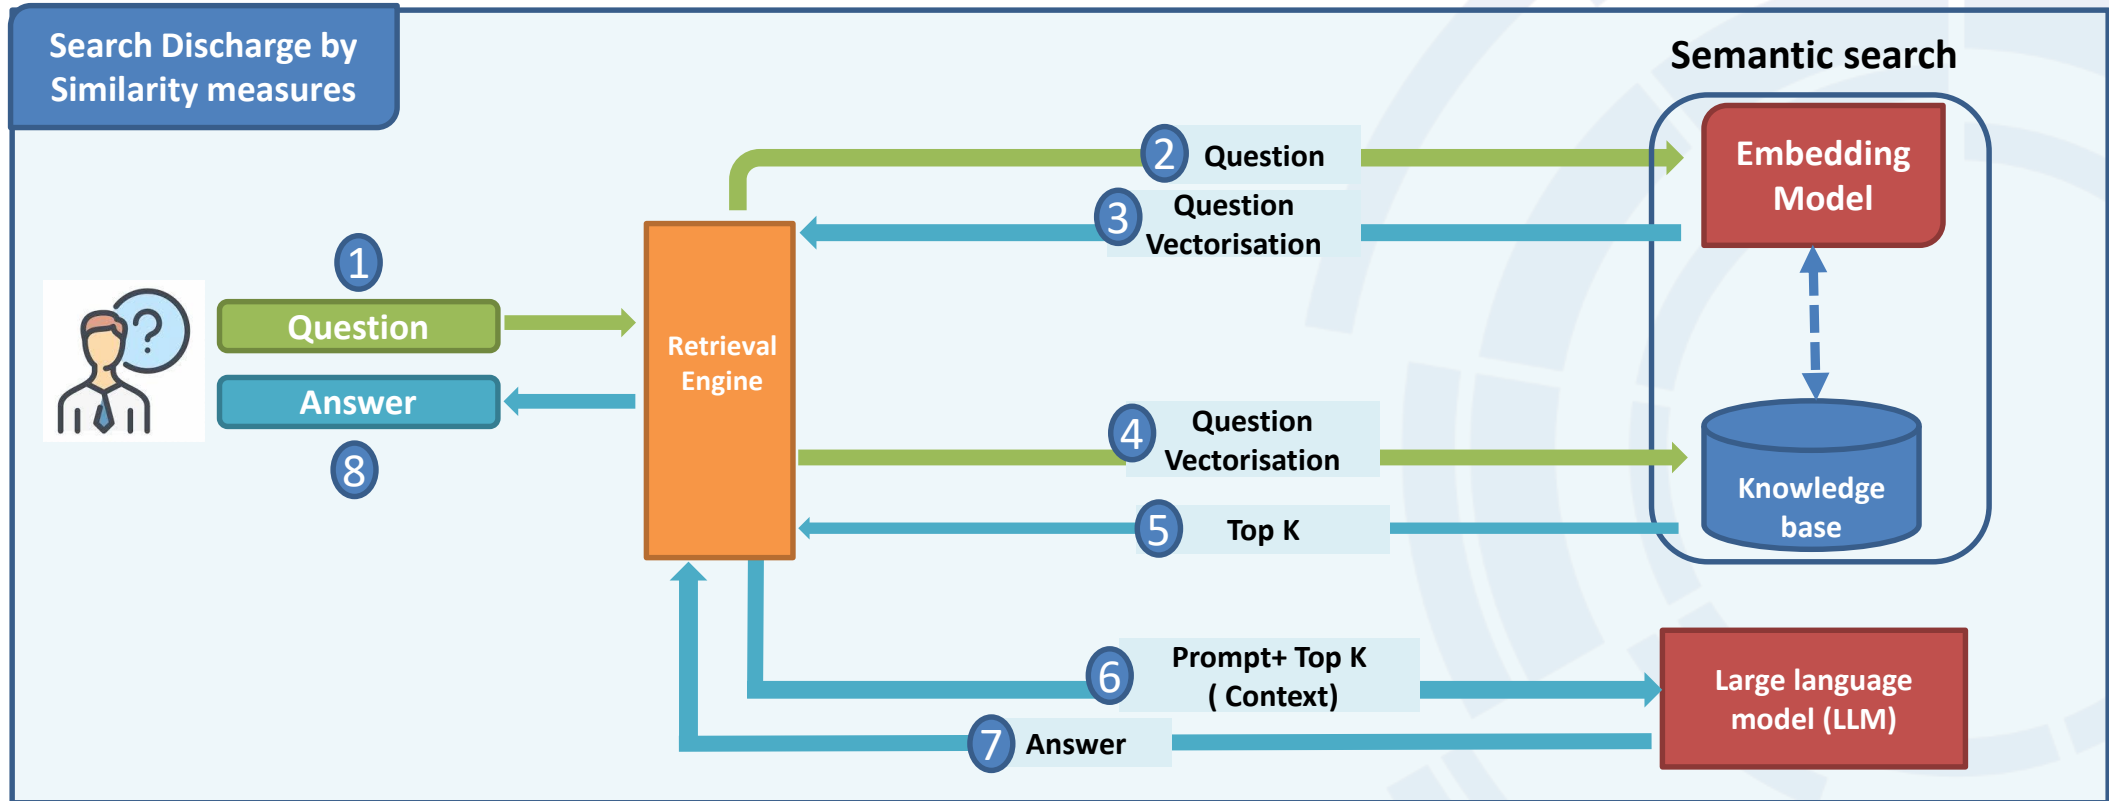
Search Discharge by Similarity measures

Semantic search

1
Question

Answer
8

Retrieval Engine

2 Question

3 Question Vectorisation

Embedding Model

4 Question Vectorisation

5 Top K

Knowledge base

6 Prompt+ Top K ( Context)

7 Answer

Large language model (LLM)